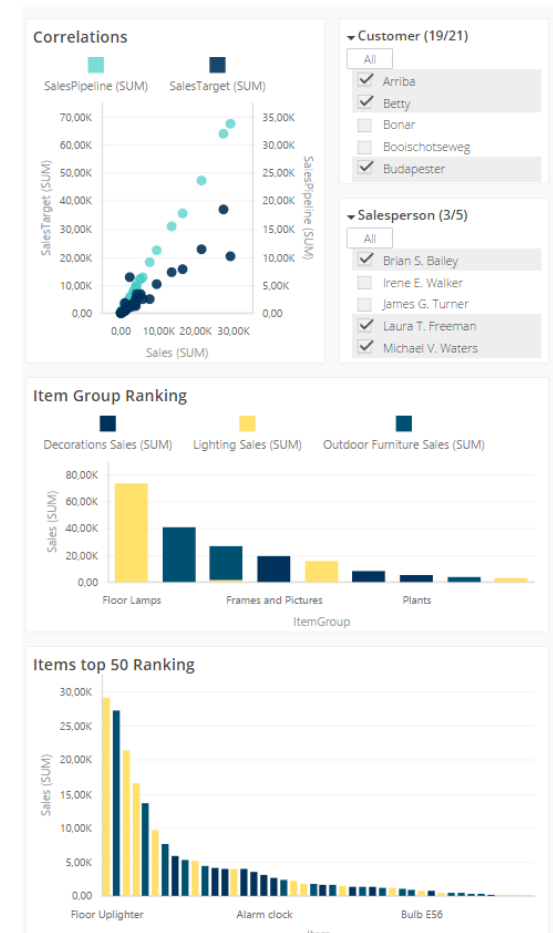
Correlations

SalesPipeline (SUM)
SalesTarget (SUM)

SalesTarget (SUM)
70,00K
60,00K
50,00K
40,00K
30,00K
20,00K
10,00K
0,00

SalesPipeline (SUM)
35,00K
30,00K
25,00K
20,00K
15,00K
10,00K
5,00K
0,00

0,00
10,00K
20,00K
30,00K
Sales (SUM)

Customer (19/21)
All
Arriba
Betty
Bonar
Booischotseweg
Budapester

Salesperson (3/5)
All
Brian S. Bailey
Irene E. Walker
James G. Turner
Laura T. Freeman
Michael V. Waters

Item Group Ranking

Decorations Sales (SUM)
Lighting Sales (SUM)
Outdoor Furniture Sales (SUM)

Sales (SUM)
80,00K
60,00K
40,00K
20,00K
0,00

Floor Lamps
Frames and Pictures
Plants
ItemGroup

Items top 50 Ranking

Sales (SUM)
30,00K
25,00K
20,00K
15,00K
10,00K
5,00K
0,00

Floor Uplighter
Alarm clock
Bulb ES6
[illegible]